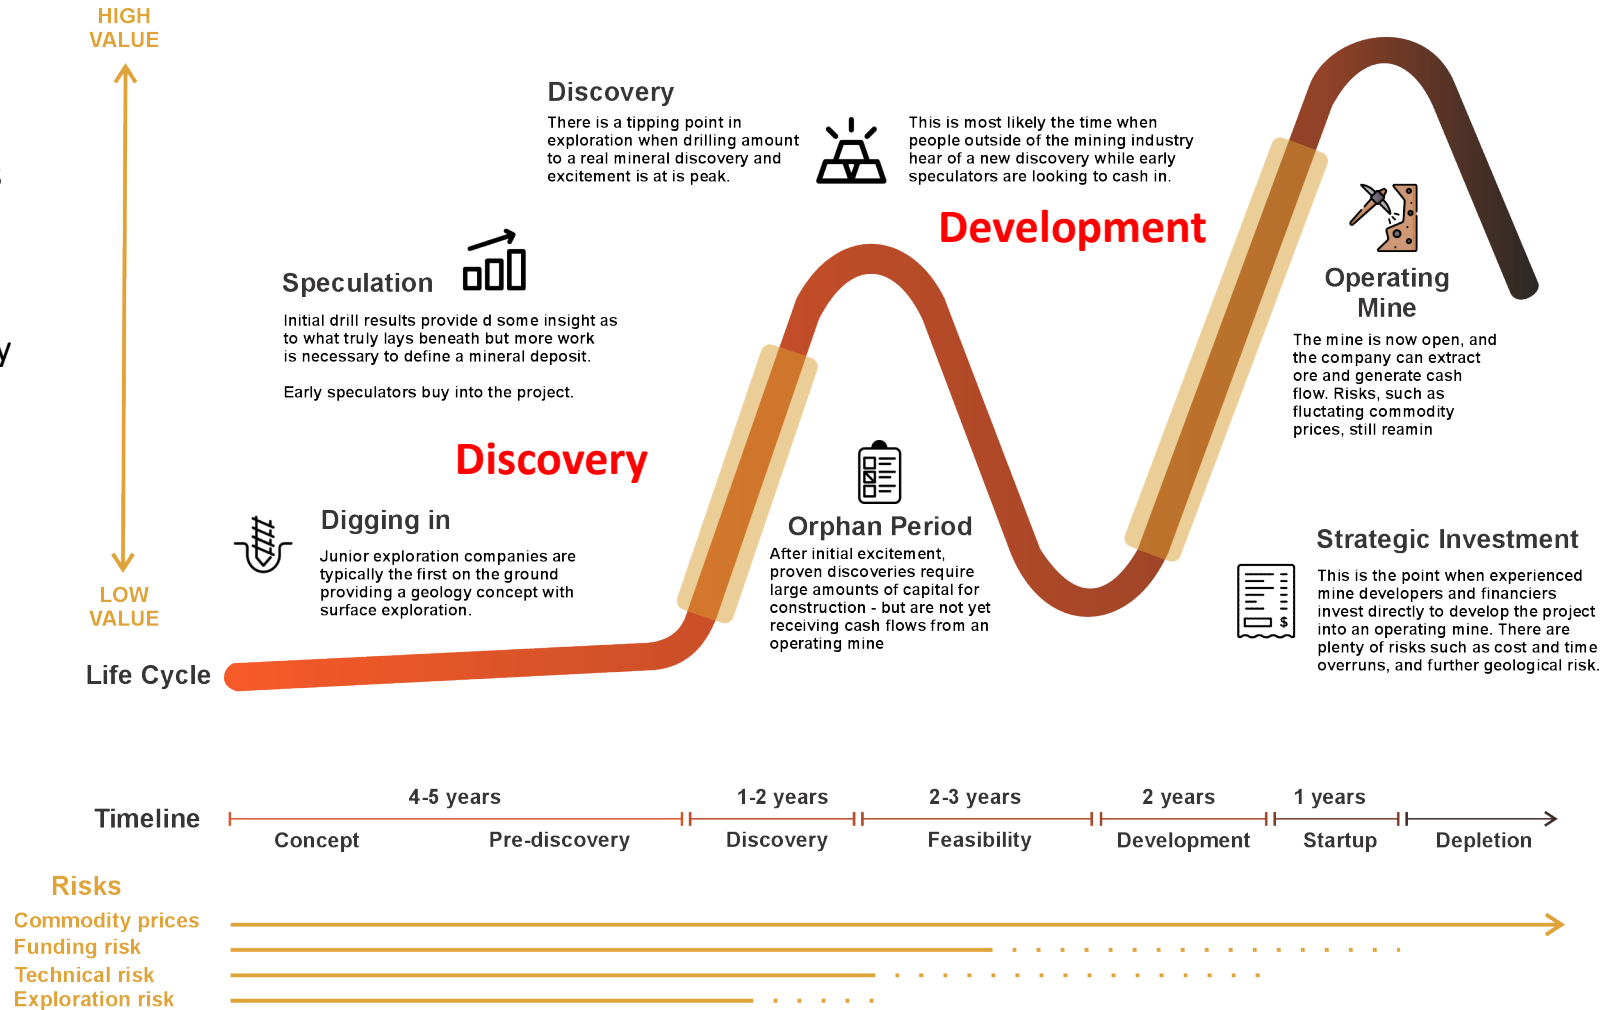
HIGH VALUE

LOW VALUE

Life Cycle

Discovery

There is a tipping point in exploration when drilling amount to a real mineral discovery and excitement is at is peak.

This is most likely the time when people outside of the mining industry hear of a new discovery while early speculators are looking to cash in.

Development

Speculation

Initial drill results provide d some insight as to what truly lays beneath but more work is necessary to define a mineral deposit.

Early speculators buy into the project.

Discovery

Digging in

Junior exploration companies are typically the first on the ground providing a geology concept with surface exploration.

Orphan Period

After initial excitement, proven discoveries require large amounts of capital for construction - but are not yet receiving cash flows from an operating mine

Operating Mine

The mine is now open, and the company can extract ore and generate cash flow. Risks, such as fluctating commodity prices, still reamin

Strategic Investment

This is the point when experienced mine developers and financiers invest directly to develop the project into an operating mine. There are plenty of risks such as cost and time overruns, and further geological risk.

Timeline

| 4-5 years | | 1-2 years | 2-3 years | 2 years | 1 years | |
|---|---|---|---|---|---|---|
| Concept | Pre-discovery | Discovery | Feasibility | Development | Startup | Depletion |

Risks

Commodity prices

Funding risk

Technical risk

Exploration risk